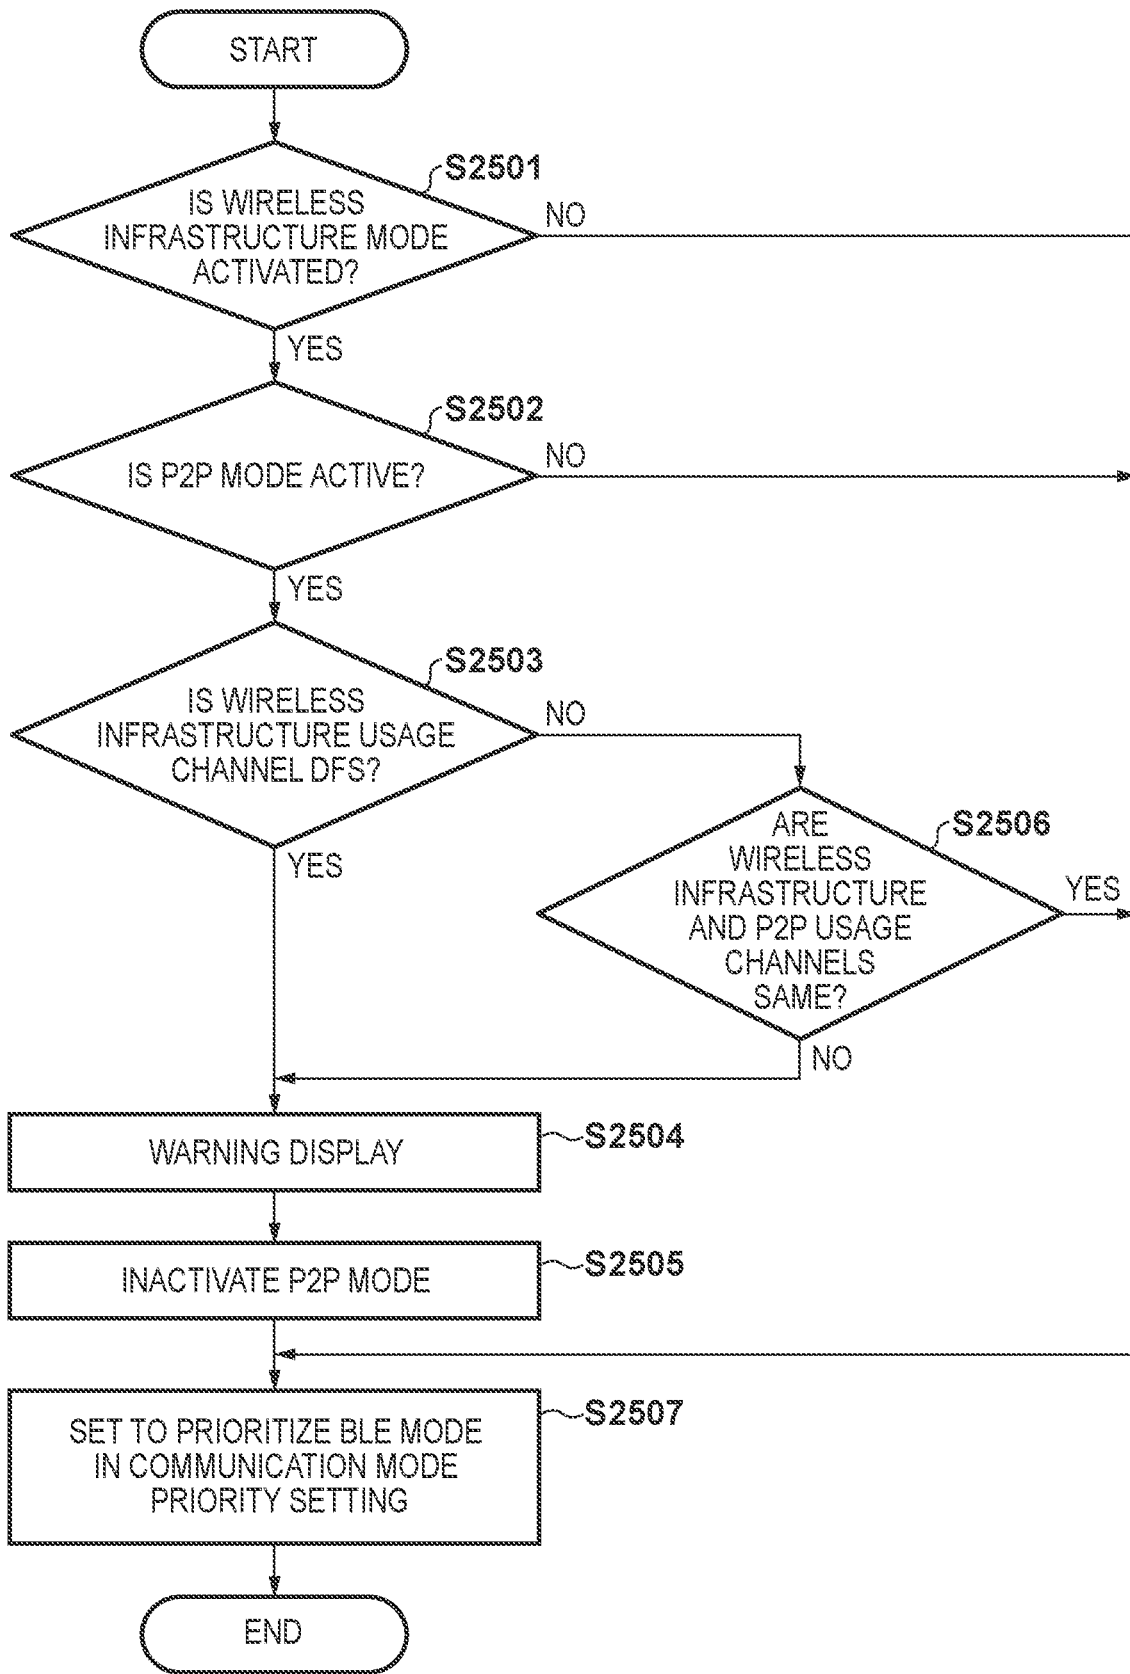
START

S2501

IS WIRELESS INFRASTRUCTURE MODE ACTIVATED?

NO

YES

S2502

IS P2P MODE ACTIVE?

NO

YES

S2503

IS WIRELESS INFRASTRUCTURE USAGE CHANNEL DFS?

NO

YES

S2506

ARE WIRELESS INFRASTRUCTURE AND P2P USAGE CHANNELS SAME?

YES

NO

WARNING DISPLAY

S2504

INACTIVATE P2P MODE

S2505

SET TO PRIORITIZE BLE MODE IN COMMUNICATION MODE PRIORITY SETTING

S2507

END